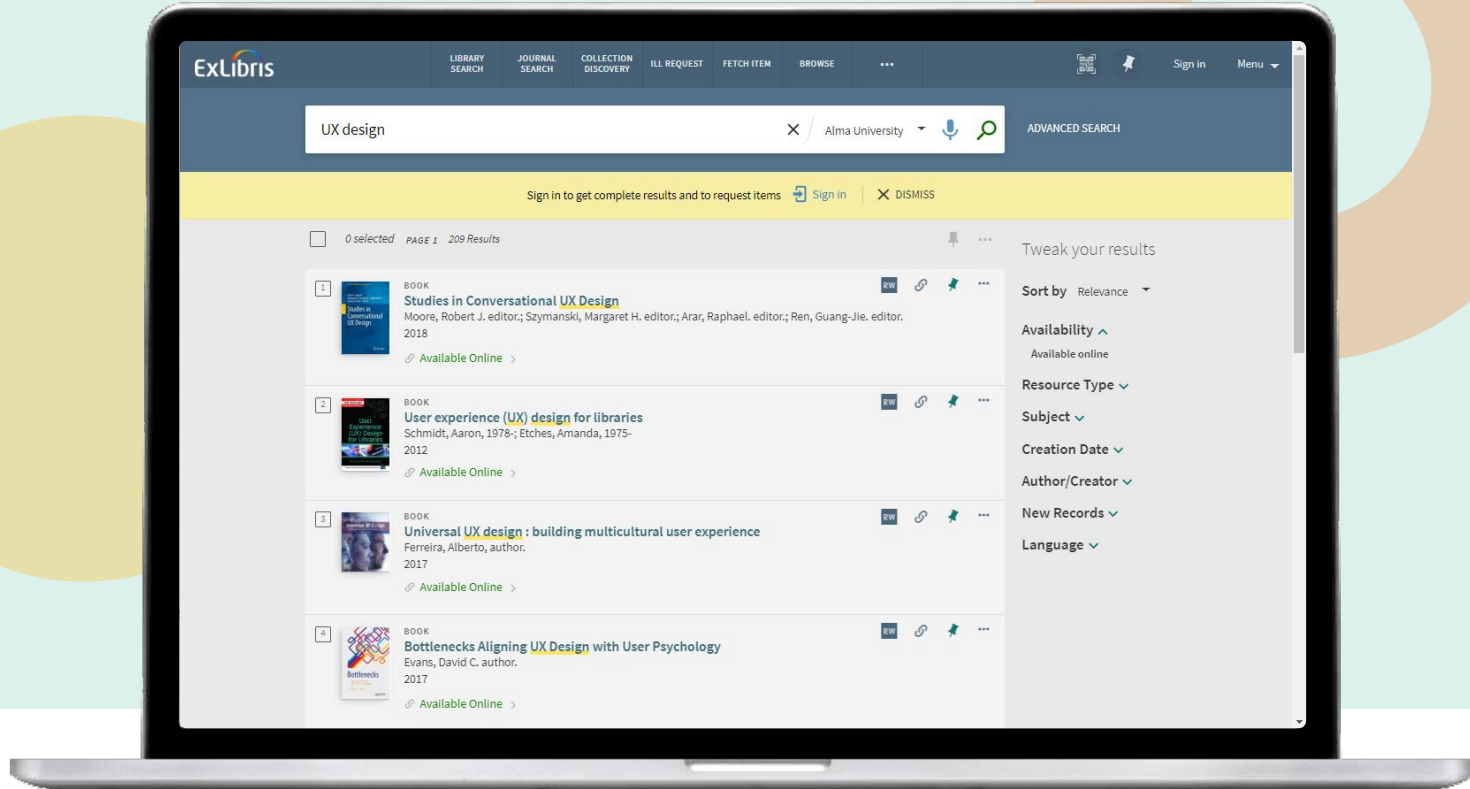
ExLibris

LIBRARY SEARCH
JOURNAL SEARCH
COLLECTION DISCOVERY
ILL REQUEST
FETCH ITEM
BROWSE
•••
Sign in
Menu

UX design
Alma University
ADVANCED SEARCH

Sign in to get complete results and to request items
Sign in
DISMISS

0 selected PAGE 1 209 Results

Tweak your results

Sort by Relevance

Availability
Available online

Resource Type
Subject
Creation Date
Author/Creator
New Records
Language

1
BOOK
Studies in Conversational UX Design
Moore, Robert J. editor.; Szymanski, Margaret H. editor.; Arar, Raphael. editor.; Ren, Guang-Jie. editor.
2018
Available Online

2
BOOK
User experience (UX) design for libraries
Schmidt, Aaron, 1978-; Etches, Amanda, 1975-
2012
Available Online

3
BOOK
Universal UX design : building multicultural user experience
Ferreira, Alberto, author.
2017
Available Online

4
BOOK
Bottlenecks Aligning UX Design with User Psychology
Evans, David C. author.
2017
Available Online